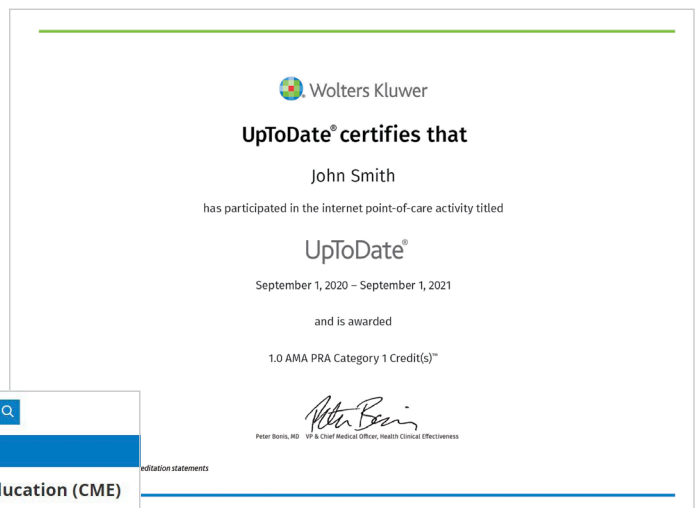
Wolters Kluwer

UpToDate® certifies that

John Smith

has participated in the internet point-of-care activity titled

UpToDate®

September 1, 2020 – September 1, 2021

and is awarded

1.0 AMA PRA Category 1 Credit(s)™

Peter Bonis, MD VP & Chief Medical Officer, Health Clinical Effectiveness

editation statements

lucation (CME)